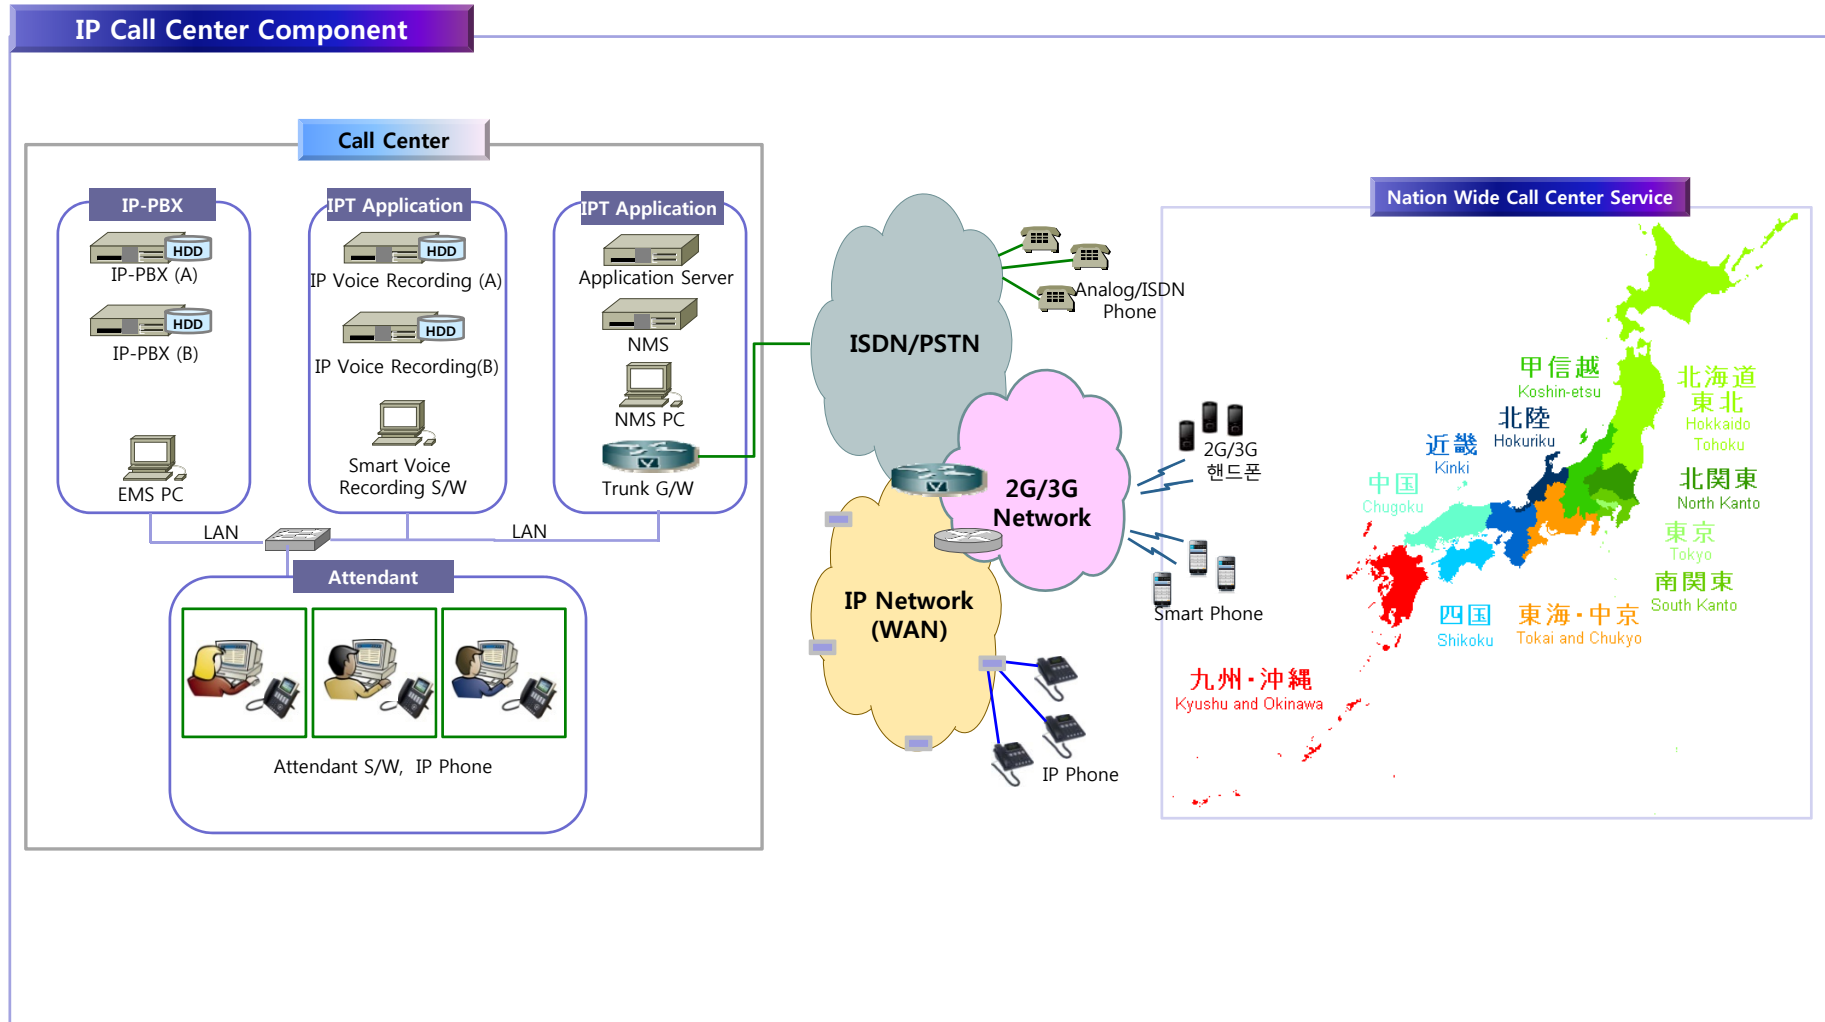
IP Call Center Component

Call Center

IP-PBX

HDD
IP-PBX (A)

HDD
IP-PBX (B)

EMS PC

IPT Application

HDD
IP Voice Recording (A)

HDD
IP Voice Recording(B)

Smart Voice Recording S/W

IPT Application

Application Server

NMS

NMS PC

Trunk G/W

LAN

LAN

Attendant

Attendant S/W, IP Phone

ISDN/PSTN

Analog/ISDN Phone

2G/3G Network

2G/3G 핸드폰

Smart Phone

IP Network (WAN)

IP Phone

Nation Wide Call Center Service

甲信越
Koshin-etsu

北陸
Hokuriku

近畿
Kinki

中国
Chugoku

北海道
東北
Hokkaido
Tohoku

北関東
North Kanto

東京
Tokyo

南関東
South Kanto

四国
Shikoku

東海・中京
Tokai and Chukyo

九州・沖縄
Kyushu and Okinawa